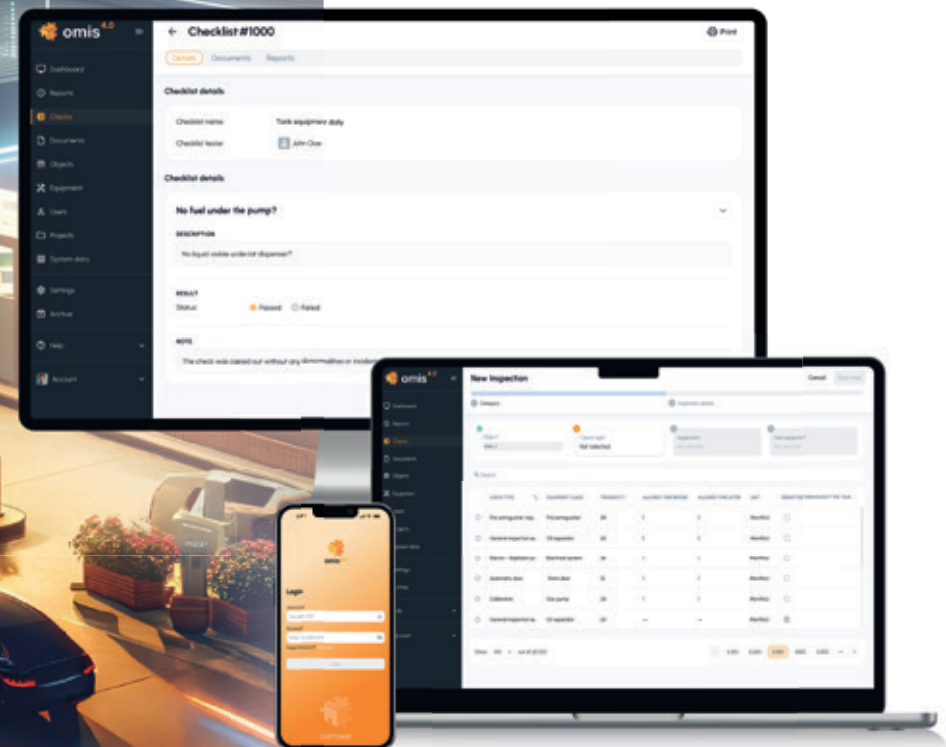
omis 4.0

Dashboard
Reports
Checks
Documents
Objects
Equipment
Users
Projects
System data
Settings
Archive
Help
Account

← Checklist #1000
Print

Details Documents Reports

Checklist details

Checklist name: Tank equipment daily
Checklist tester: John Doe

Checklist details

No fuel under the pump?

DESCRIPTION
No liquid visible under list dispenser?

RESULT
Status: Passed Failed

NOTE
The check was carried out without any abnormalities or incidents

omis 4.0

New Inspection
Cancel

Category
Inspection details

Object
Check type
Not selected
Equipment
Sub equipment

Search

| CHECK TYPE | EQUIPMENT CLASS | PERIODICITY | ALLOWED TIME BEFORE | ALLOWED TIME AFTER | UNIT | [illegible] |
|---|---|---|---|---|---|---|
| Fire extinguisher insp... | Fire extinguisher | 28 | 1 | 1 | Month(s) | |
| General inspection se... | Oil separator | 60 | 1 | 1 | Month(s) | |
| Electric - Explosion pr... | Electrical system | 28 | 1 | 1 | Month(s) | |
| Automatic door | Drive door | 12 | 1 | 1 | Month(s) | |
| Calibration | Gas pump | 28 | 1 | 1 | Month(s) | |
| General inspection se... | Oil separator | 20 | — | — | Month(s) | |

Login

CUSTOMER